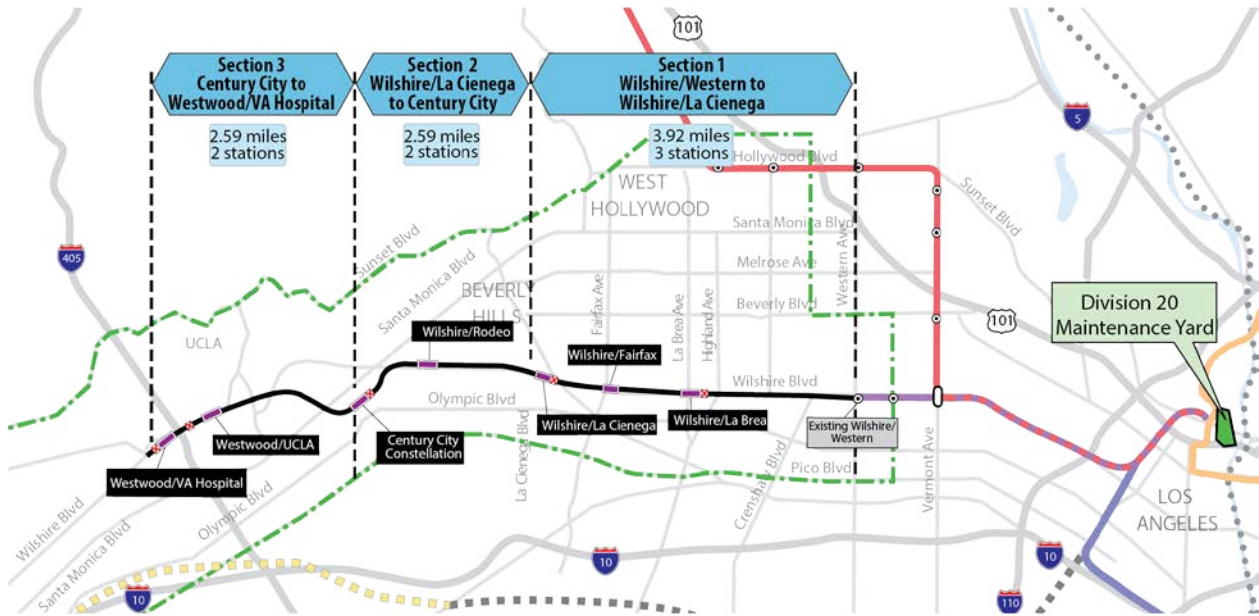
Section 3
Century City to
Westwood/VA Hospital

2.59 miles
2 stations

Section 2
Wilshire/La Cienega
to Century City

2.59 miles
2 stations

Section 1
Wilshire/Western to
Wilshire/La Cienega

3.92 miles
3 stations

101

5

405

101

10

10

10

110

Hollywood Blvd

Sunset Blvd

WEST
HOLLYWOOD

Santa Monica Blvd

Melrose Ave

Beverly Blvd

Western Ave

Sunset Blvd

Santa Monica Blvd

BEVERLY
HILLS

Fairfax Ave

La Brea Ave

Highland Ave

Division 20
Maintenance Yard

UCLA

Wilshire/Rodeo

Wilshire/Fairfax

Wilshire Blvd

Olympic Blvd

Westwood/UCLA

Wilshire/La Cienega

Wilshire/La Brea

Existing Wilshire/
Western

Century City
Constellation

La Cienega Blvd

Crenshaw Blvd

Pico Blvd

Vermont Ave

Westwood/VA Hospital

Wilshire Blvd

Santa Monica Blvd

Olympic Blvd

LOS
ANGELES